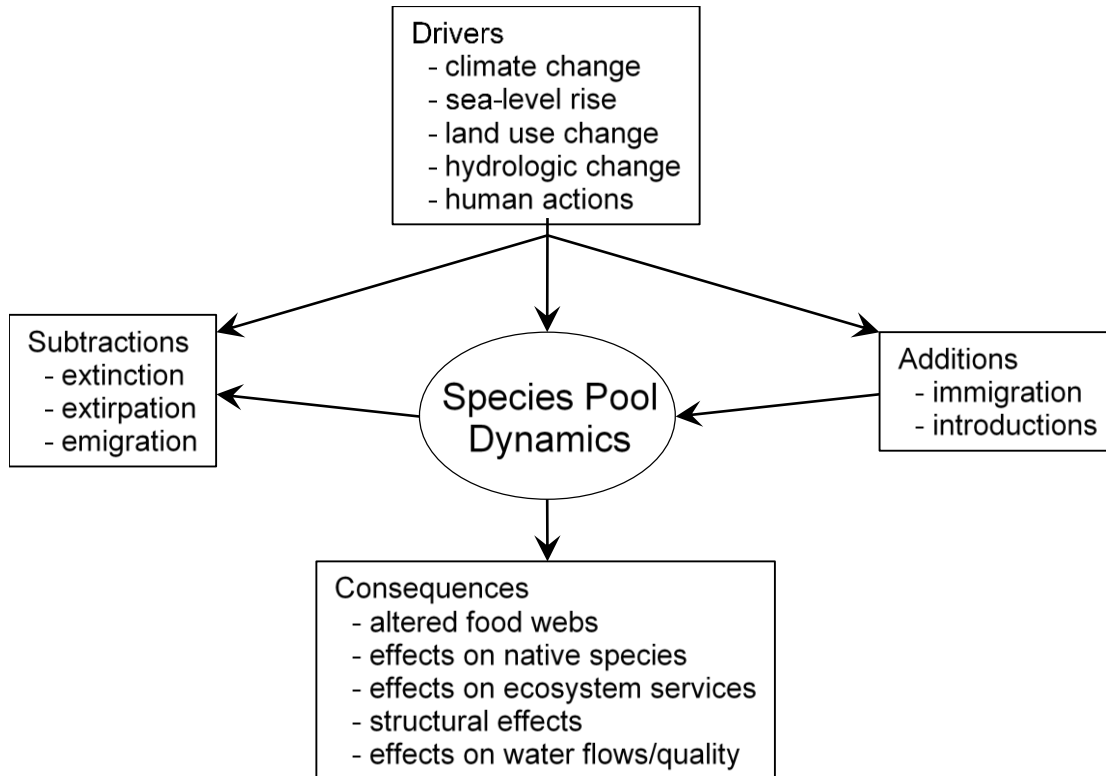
Drivers
- climate change
- sea-level rise
- land use change
- hydrologic change
- human actions

Subtractions
- extinction
- extirpation
- emigration

Species Pool Dynamics

Additions
- immigration
- introductions

Consequences
- altered food webs
- effects on native species
- effects on ecosystem services
- structural effects
- effects on water flows/quality